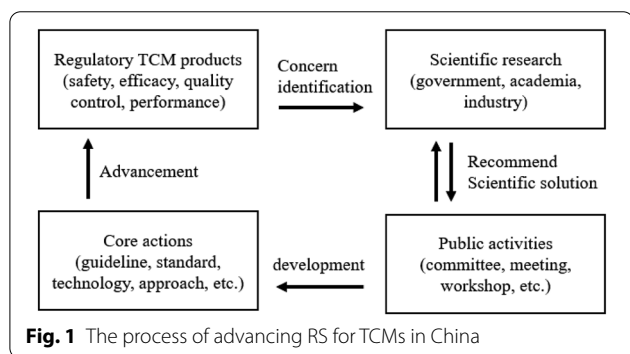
Regulatory TCM products (safety, efficacy, quality control, performance)

Concern identification

Scientific research (government, academia, industry)

Advancement

Recommend Scientific solution

Core actions (guideline, standard, technology, approach, etc.)

development

Public activities (committee, meeting, workshop, etc.)

**Fig. 1** The process of advancing RS for TCMs in China